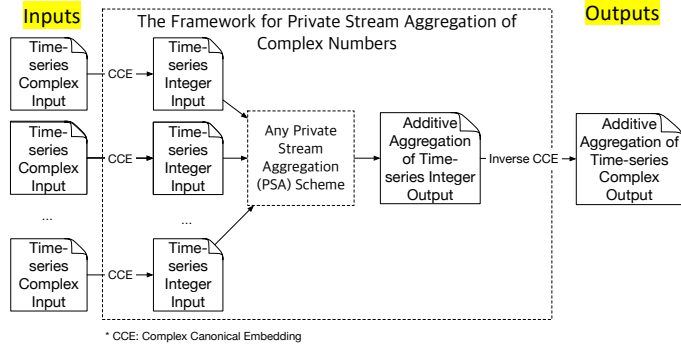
Inputs

The Framework for Private Stream Aggregation of Complex Numbers

Outputs

Time-series Complex Input

CCE

Time-series Integer Input

Time-series Complex Input

CCE

Time-series Integer Input

...

...

Time-series Complex Input

CCE

Time-series Integer Input

Any Private Stream Aggregation (PSA) Scheme

Additive Aggregation of Time-series Integer Output

Inverse CCE

Additive Aggregation of Time-series Complex Output

* CCE: Complex Canonical Embedding